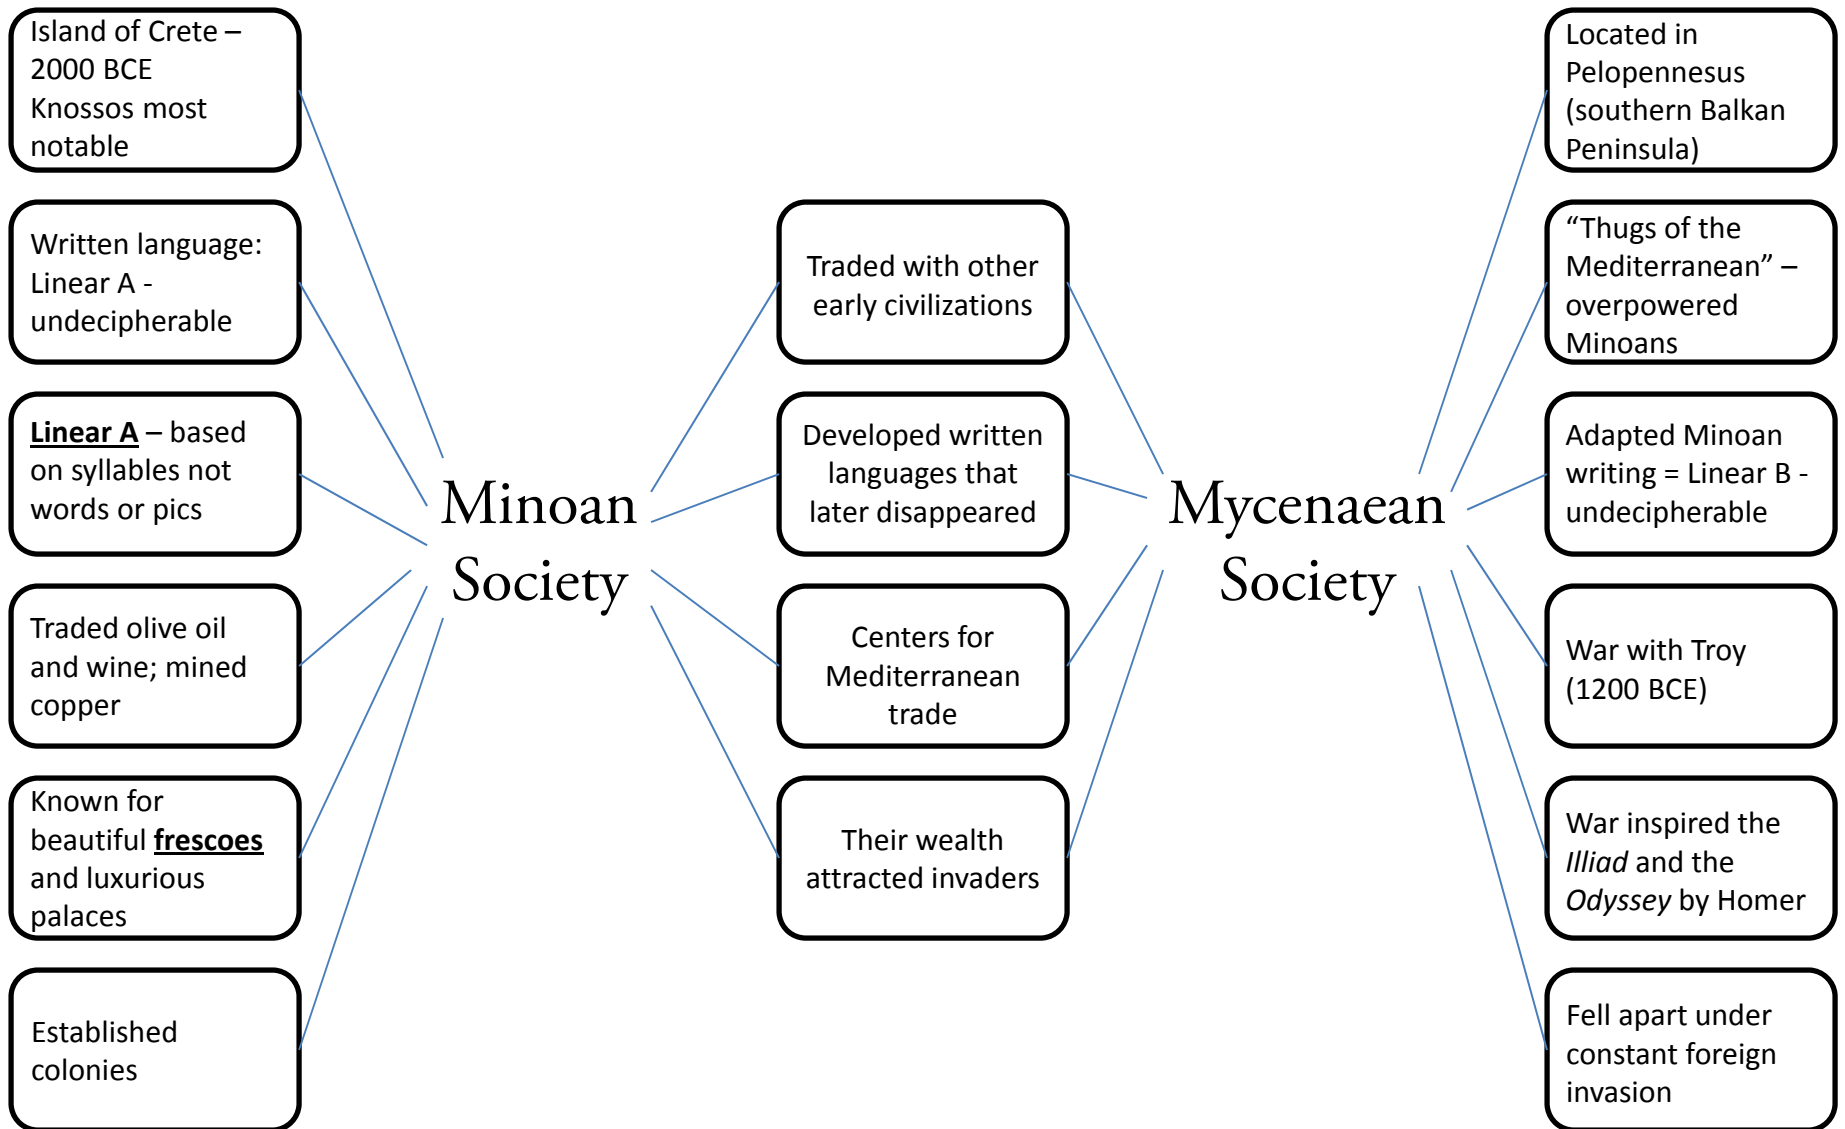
Island of Crete – 2000 BCE Knossos most notable

Written language: Linear A - undecipherable

Linear A – based on syllables not words or pics

Traded olive oil and wine; mined copper

Known for beautiful frescoes and luxurious palaces

Established colonies

Minoan Society

Traded with other early civilizations

Developed written languages that later disappeared

Centers for Mediterranean trade

Their wealth attracted invaders

Mycenaean Society

Located in Pelopennesus (southern Balkan Peninsula)

"Thugs of the Mediterranean" – overpowered Minoans

Adapted Minoan writing = Linear B - undecipherable

War with Troy (1200 BCE)

War inspired the Illiad and the Odyssey by Homer

Fell apart under constant foreign invasion